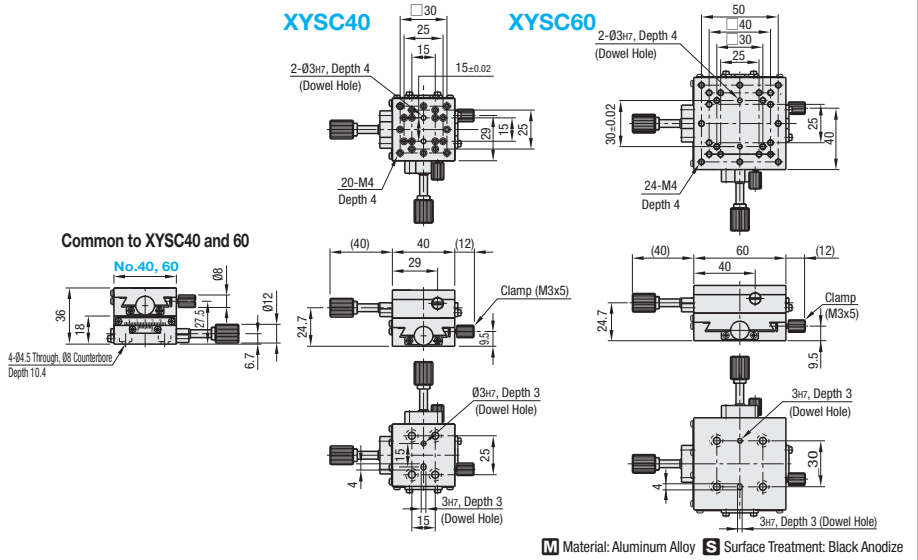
XYSC40

□30
25
15
2-Ø3H7, Depth 4
(Dowel Hole)
15±0.02
29
15
25
20-M4
Depth 4

XYSC60

50
□40
□30
25
2-Ø3H7, Depth 4
(Dowel Hole)
30±0.02
25
40
24-M4
Depth 4

Common to XYSC40 and 60

No.40, 60

Ø8
36
18
27.5
Ø12
4-Ø4.5 Through, Ø8 Counterbore
Depth 10.4
6.7

(40)
40
(12)
29
24.7
Clamp (M3x5)
9.5

(40)
60
(12)
40
24.7
Clamp
(M3x5)
9.5

Ø3H7, Depth 3
(Dowel Hole)
15
25
4
3H7, Depth 3
(Dowel Hole)
15

3H7, Depth 3
(Dowel Hole)
30
4
3H7, Depth 3 (Dowel Hole)

M Material: Aluminum Alloy S Surface Treatment: Black Anodize